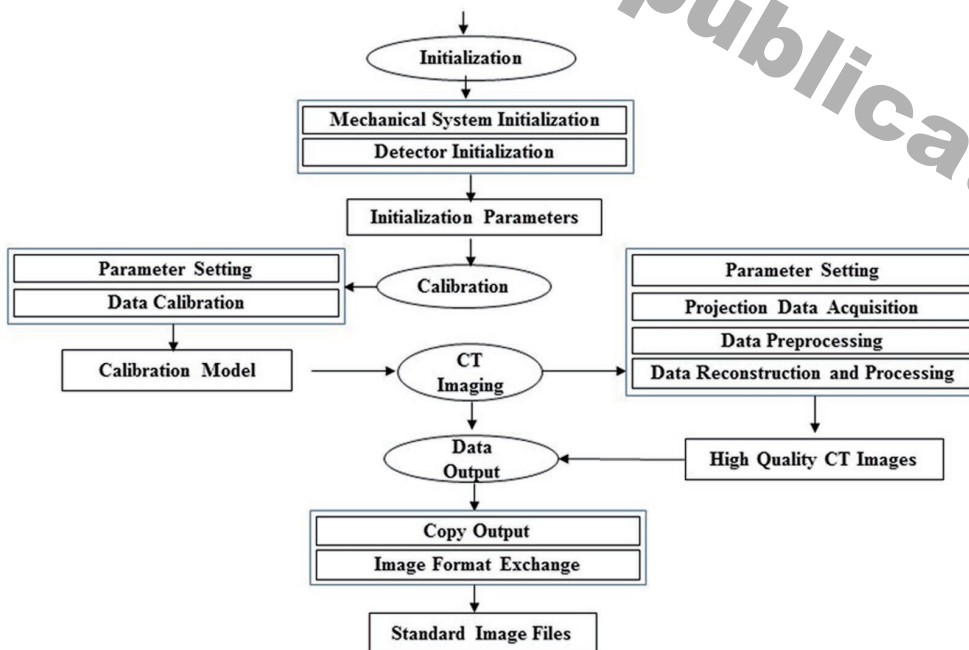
publica

Initialization

Mechanical System Initialization

Detector Initialization

Initialization Parameters

Parameter Setting

Data Calibration

Calibration

Parameter Setting

Projection Data Acquisition

Data Preprocessing

Data Reconstruction and Processing

Calibration Model

CT Imaging

Data Output

High Quality CT Images

Copy Output

Image Format Exchange

Standard Image Files